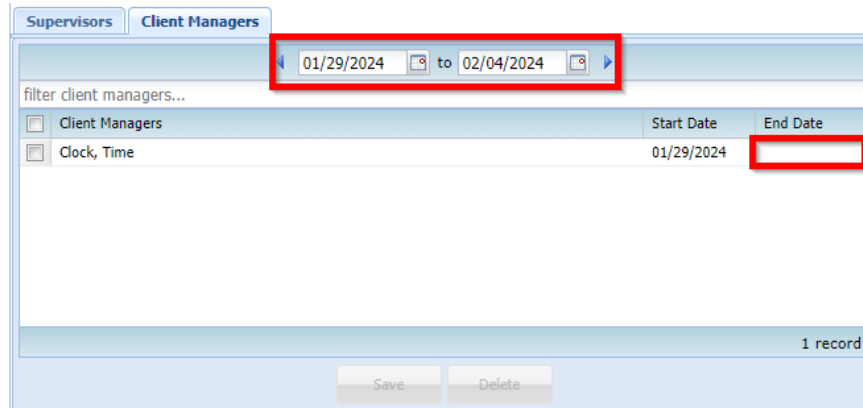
Supervisors Client Managers

01/29/2024 to 02/04/2024

filter client managers...

| | Client Managers | Start Date | End Date |
|---|---|---|---|
| | Clock, Time | 01/29/2024 | |

1 record

Save Delete